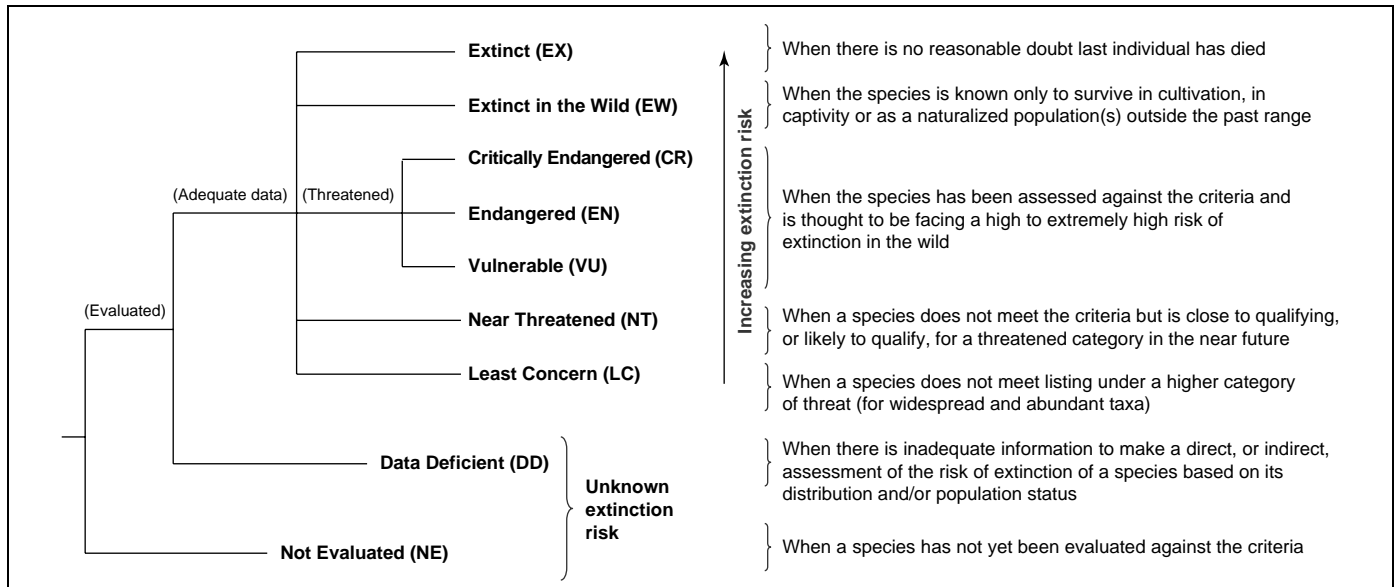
(Evaluated)

(Adequate data)

(Threatened)

Extinct (EX)

Extinct in the Wild (EW)

Critically Endangered (CR)

Endangered (EN)

Vulnerable (VU)

Near Threatened (NT)

Least Concern (LC)

Data Deficient (DD)

Not Evaluated (NE)

Unknown extinction risk

Increasing extinction risk

When there is no reasonable doubt last individual has died

When the species is known only to survive in cultivation, in captivity or as a naturalized population(s) outside the past range

When the species has been assessed against the criteria and is thought to be facing a high to extremely high risk of extinction in the wild

When a species does not meet the criteria but is close to qualifying, or likely to qualify, for a threatened category in the near future

When a species does not meet listing under a higher category of threat (for widespread and abundant taxa)

When there is inadequate information to make a direct, or indirect, assessment of the risk of extinction of a species based on its distribution and/or population status

When a species has not yet been evaluated against the criteria